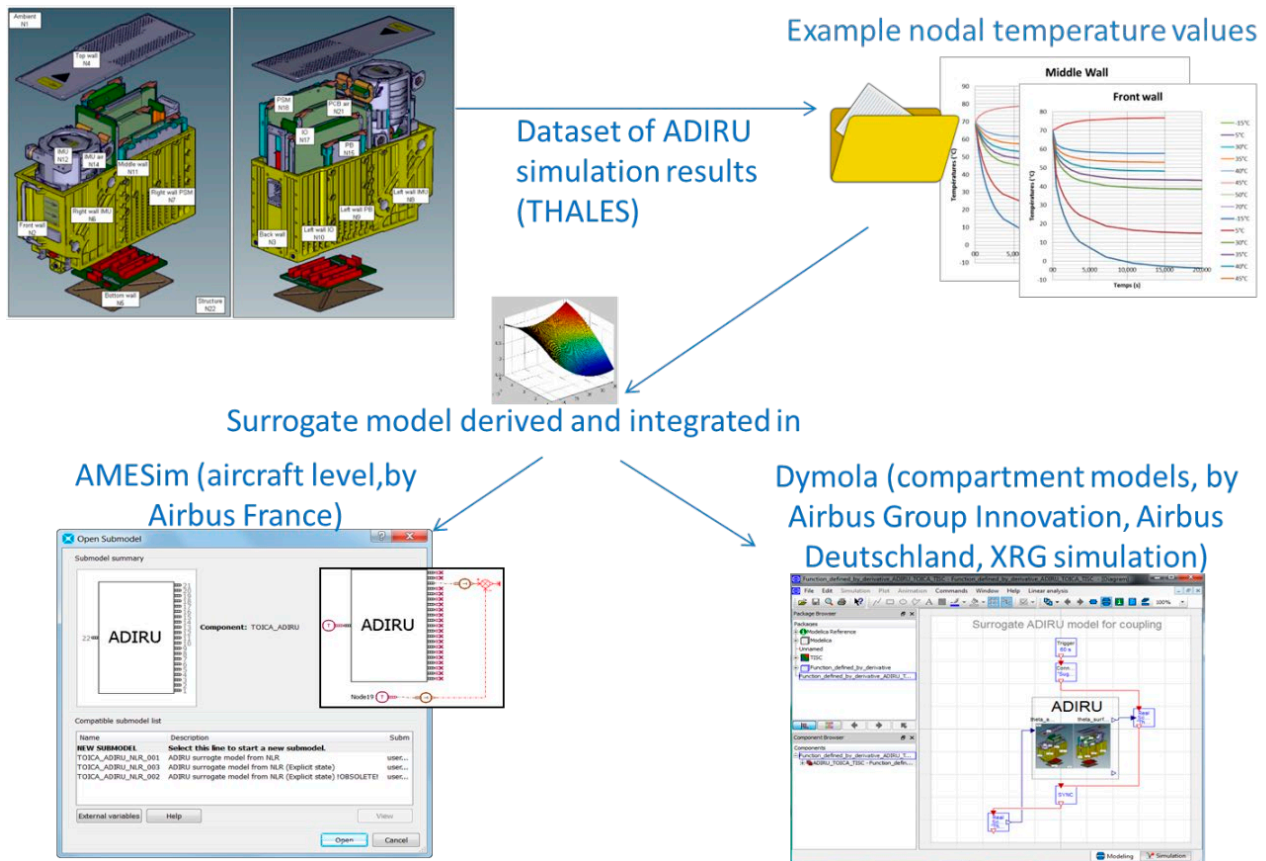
Ambient N1

Top wall N4

IMU N12

IMU air N14

Middle wall N11

Right wall PSM N7

Right wall IMU N6

Front wall N3

Bottom wall N5

Structure N22

PSM N16

PCB air N21

IO N17

PB N15

Left wall IMU N8

Left wall PB N9

Back wall N3

Left wall IO N10

Dataset of ADIRU simulation results (THALES)

Example nodal temperature values

Middle Wall

Front wall

Temperatures (°C)

Temps (s)

-15°C
5°C
30°C
35°C
40°C
45°C
50°C
70°C
-15°C
5°C
30°C
35°C
40°C
45°C

Surrogate model derived and integrated in

AMESim (aircraft level,by Airbus France)

Dymola (compartment models, by Airbus Group Innovation, Airbus Deutschland, XRG simulation)

Open Submodel

Submodel summary

ADIRU

Component: TOICA_ADIRU

ADIRU

Node19

Compatible submodel list

| Name | Description | Subm |
|---|---|---|
| NEW SUBMODEL | Select this line to start a new submodel. | |
| TOICA_ADIRU_NLR_001 | ADIRU surrogte model from NLR | user... |
| TOICA_ADIRU_NLR_003 | ADIRU surrogate model from NLR (Explicit state) | user... |
| TOICA_ADIRU_NLR_002 | ADIRU surrogate model from NLR (Explicit state) !OBSOLETE! | user... |

External variables
Help
View
Open
Cancel

File Edit Simulation Plot Animation Commands Window Help Linear analysis

Package Browser

Packages

Modelica Reference
Modelica
Unnamed
TISC
Function_defined_by_derivative
Function_defined_by_derivative_ADIRU_T...

Component Browser

Components

Function_defined_by_derivative_ADIRU_T...
ADIRU_TOICA_TISC - Function_defin...

Surrogate ADIRU model for coupling

ADIRU

Modeling
Simulation